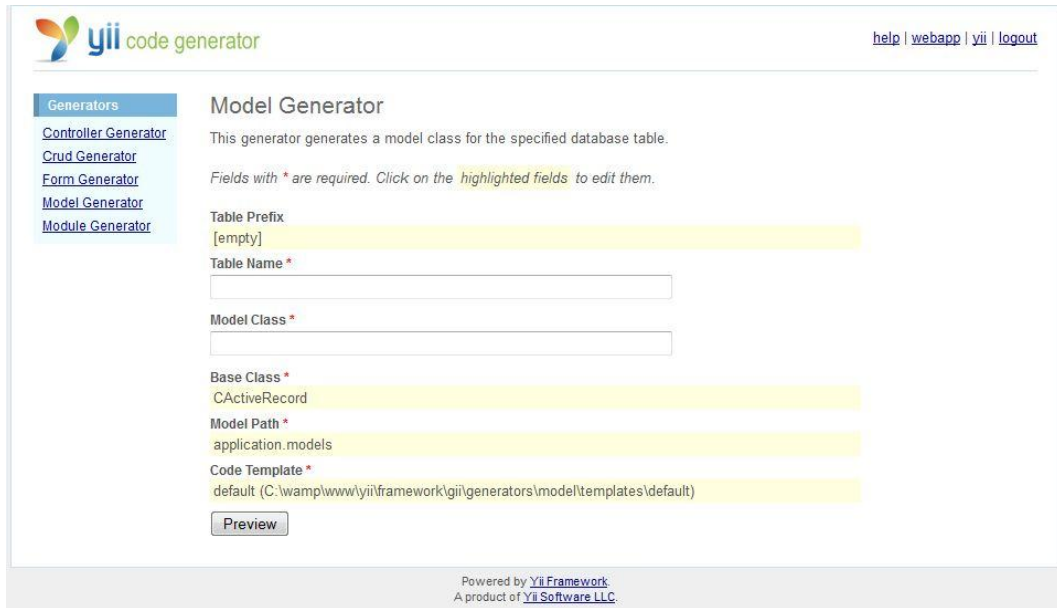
yii code generator

help | webapp | yii | logout

Generators
Controller Generator
Crud Generator
Form Generator
Model Generator
Module Generator

Model Generator

This generator generates a model class for the specified database table.

Fields with * are required. Click on the highlighted fields to edit them.

Table Prefix
[empty]

Table Name *

Model Class *

Base Class *
CActiveRecord

Model Path *
application.models

Code Template *
default (C:\wamp\www\yii\framework\gii\generators\model\templates\default)

Preview

Powered by Yii Framework.
A product of Yii Software LLC.